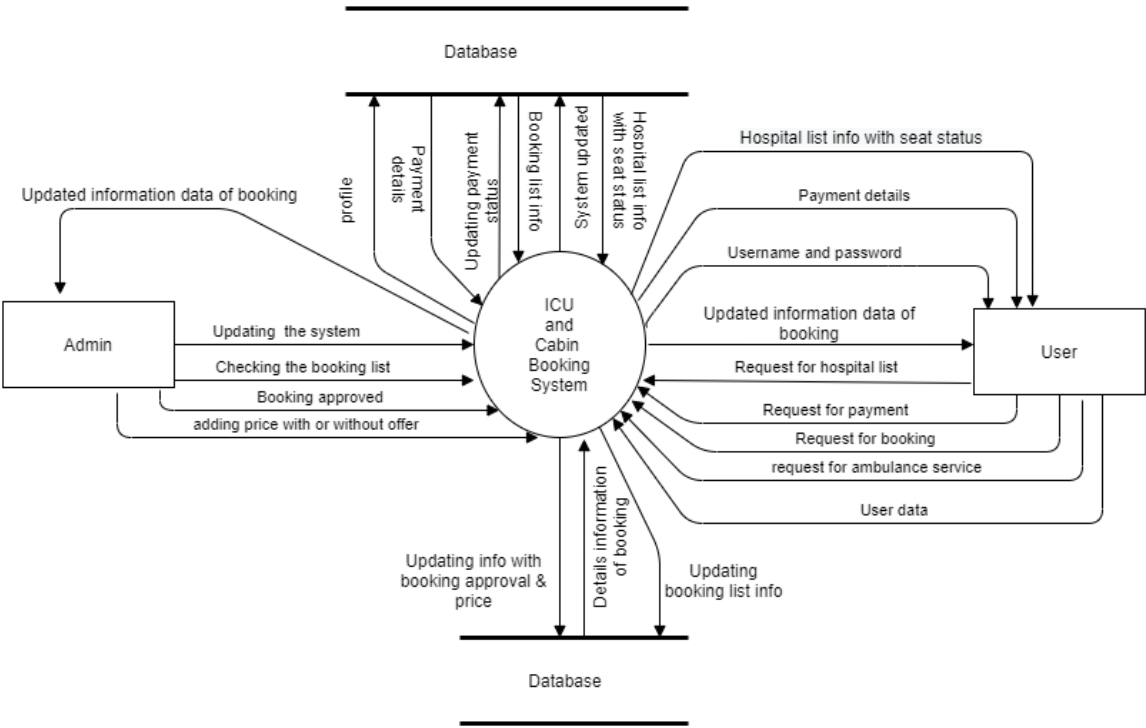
Database

profile

Payment details

Updating payment status

Booking list info

System updated

Hospital list info with seat status

Updated information data of booking

Hospital list info with seat status

Payment details

Username and password

Admin

Updating the system

Checking the booking list

Booking approved

adding price with or without offer

ICU and Cabin Booking System

Updated information data of booking

User

Request for hospital list

Request for payment

Request for booking

request for ambulance service

User data

Updating info with booking approval & price

Details information of booking

Updating booking list info

Database